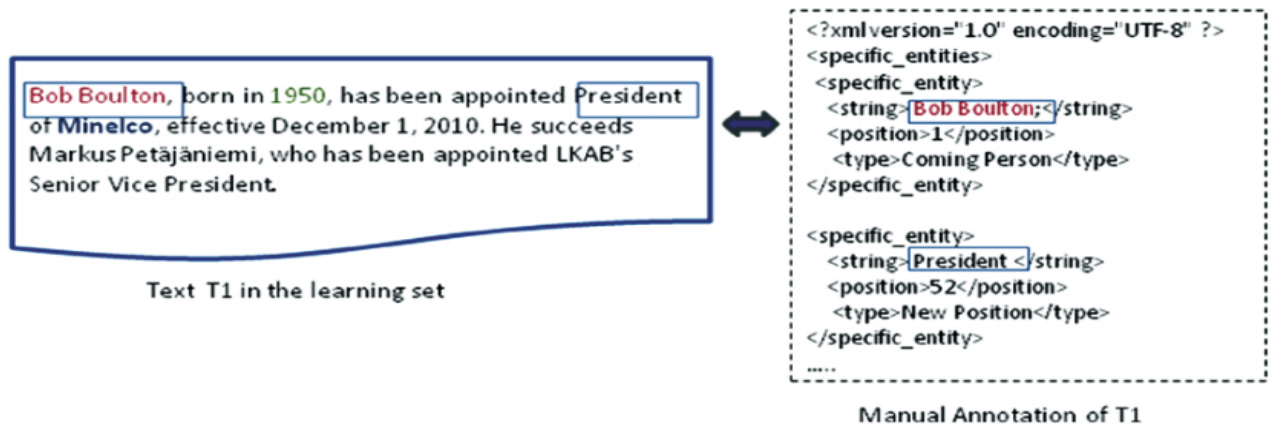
Bob Boulton, born in 1950, has been appointed President of Minelco, effective December 1, 2010. He succeeds Markus Petäjäniemi, who has been appointed LKAB's Senior Vice President.

Text T1 in the learning set

<?xml version="1.0" encoding="UTF-8" ?>
<specific_entities>
<specific_entity>
<string>Bob Boulton;</string>
<position>1</position>
<type>Coming Person</type>
</specific_entity>

<specific_entity>
<string>President </string>
<position>52</position>
<type>New Position</type>
</specific_entity>
.....

Manual Annotation of T1